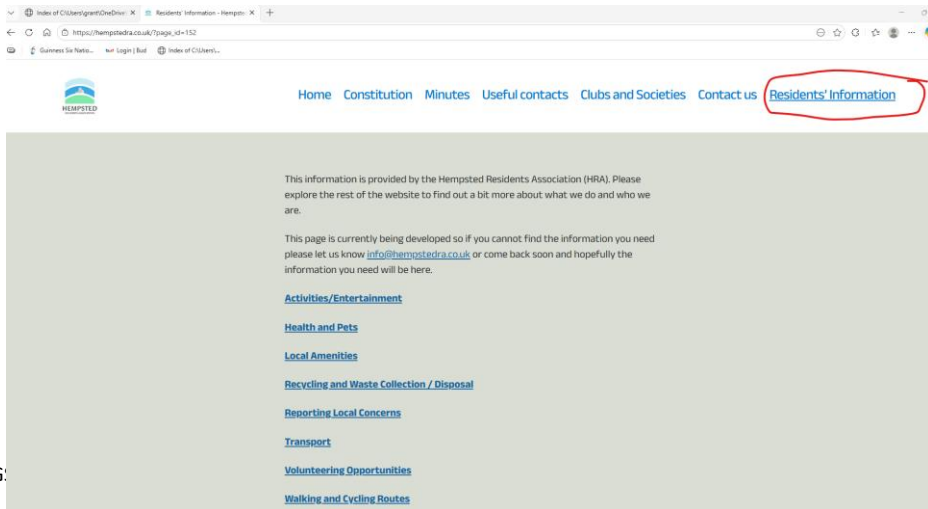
Index of C:\Users\grant\OneDrive\ ×
Residents' Information – Hempste ×
+

https://hempstedra.co.uk/?page_id=152

Guinness Six Natio... Login | Bud Index of C:\Users\...

HEMPSTED

Home Constitution Minutes Useful contacts Clubs and Societies Contact us Residents' Information

This information is provided by the Hempsted Residents Association (HRA). Please explore the rest of the website to find out a bit more about what we do and who we are.

This page is currently being developed so if you cannot find the information you need please let us know info@hempstedra.co.uk or come back soon and hopefully the information you need will be here.

Activities/Entertainment

Health and Pets

Local Amenities

Recycling and Waste Collection / Disposal

Reporting Local Concerns

Transport

Volunteering Opportunities

Walking and Cycling Routes